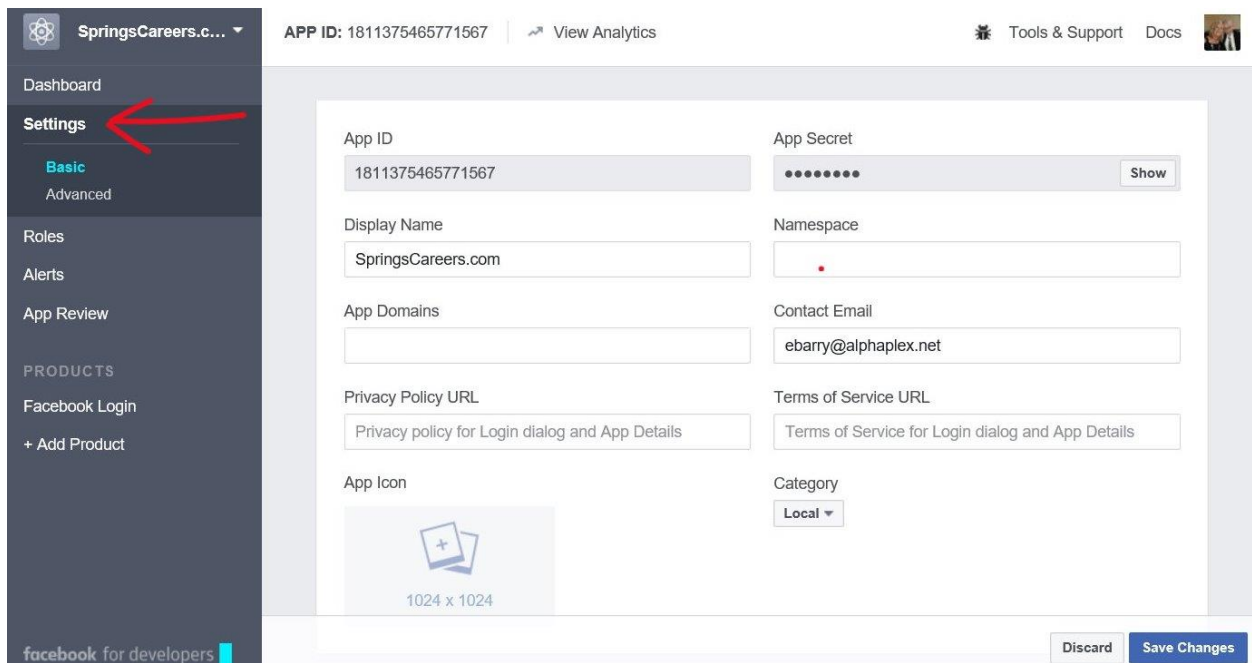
SpringsCareers.c...

Dashboard
Settings
Basic
Advanced
Roles
Alerts
App Review
PRODUCTS
Facebook Login
+ Add Product

facebook for developers

APP ID: 1811375465771567
View Analytics
Tools & Support
Docs

App ID
1811375465771567
App Secret
••••••••
Show
Display Name
SpringsCareers.com
Namespace
App Domains
Contact Email
ebarry@alphaplex.net
Privacy Policy URL
Privacy policy for Login dialog and App Details
Terms of Service URL
Terms of Service for Login dialog and App Details
App Icon
1024 x 1024
Category
Local

Discard
Save Changes